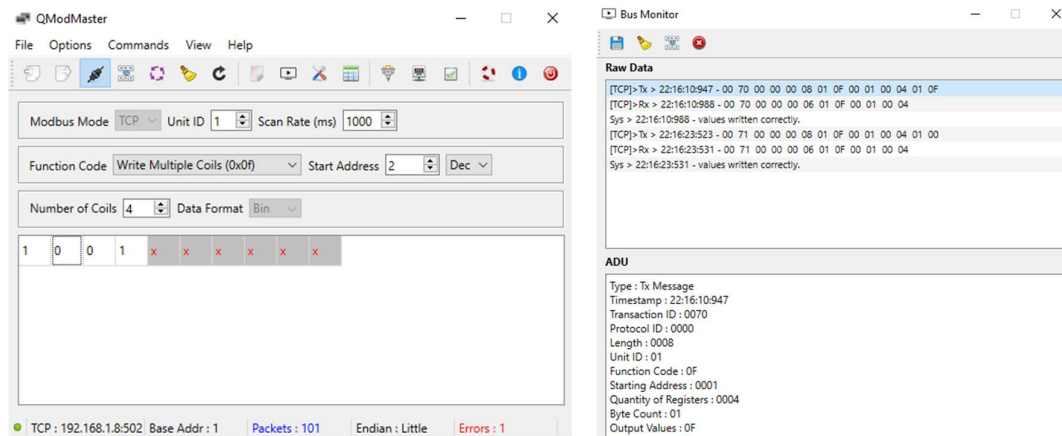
QModMaster

File Options Commands View Help

Modbus Mode TCP Unit ID 1 Scan Rate (ms) 1000

Function Code Write Multiple Coils (0x0f) Start Address 2 Dec

Number of Coils 4 Data Format Bin

| 1 | 0 | 0 | 1 | x | x | x | x | x | x |
|---|---|---|---|---|---|---|---|---|---|

TCP : 192.168.1.8:502 Base Addr : 1 Packets : 101 Endian : Little Errors : 1

Bus Monitor

Raw Data

[TCP]>Tx > 22:16:10:947 - 00 70 00 00 00 08 01 0F 00 01 00 04 01 0F
[TCP]>Rx > 22:16:10:988 - 00 70 00 00 00 06 01 0F 00 01 00 04
Sys > 22:16:10:988 - values written correctly.
[TCP]>Tx > 22:16:23:523 - 00 71 00 00 00 08 01 0F 00 01 00 04 01 00
[TCP]>Rx > 22:16:23:531 - 00 71 00 00 00 06 01 0F 00 01 00 04
Sys > 22:16:23:531 - values written correctly.

ADU

Type : Tx Message
Timestamp : 22:16:10:947
Transaction ID : 0070
Protocol ID : 0000
Length : 0008
Unit ID : 01
Function Code : 0F
Starting Address : 0001
Quantity of Registers : 0004
Byte Count : 01
Output Values : 0F